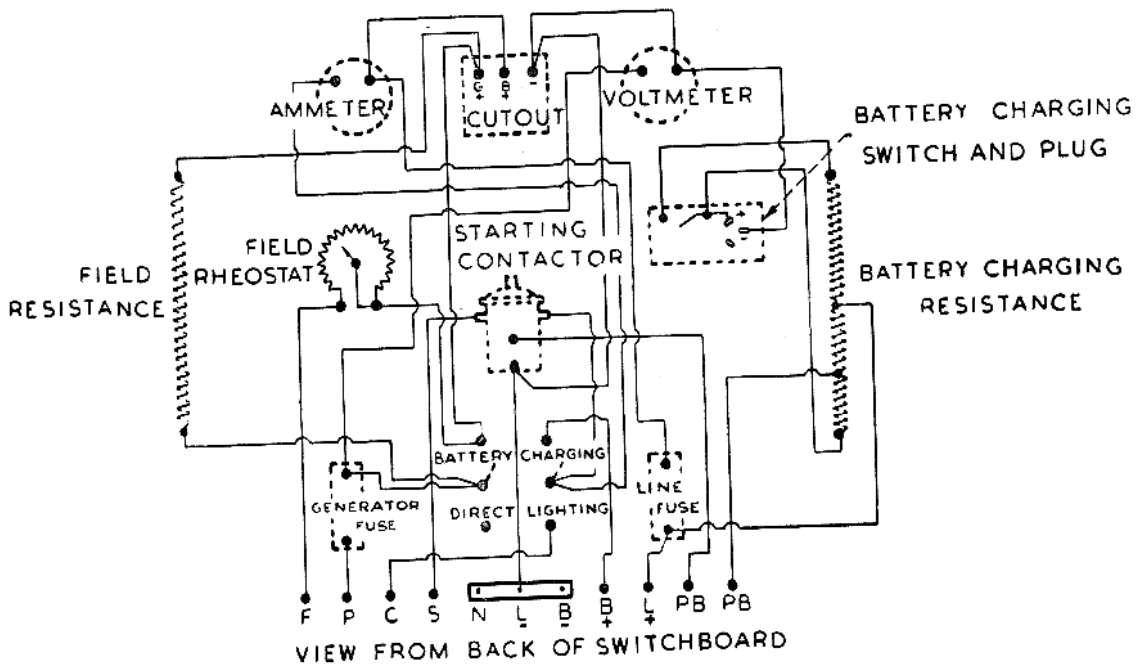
AMMETER
G + B + −
CUTOUT
VOLTMETER
BATTERY CHARGING SWITCH AND PLUG
FIELD RHEOSTAT
STARTING CONTACTOR
FIELD RESISTANCE
BATTERY CHARGING RESISTANCE
BATTERY
CHARGING
GENERATOR FUSE
DIRECT
LIGHTING
LINE FUSE
F P C S N L − B − B + L + PB PB
VIEW FROM BACK OF SWITCHBOARD